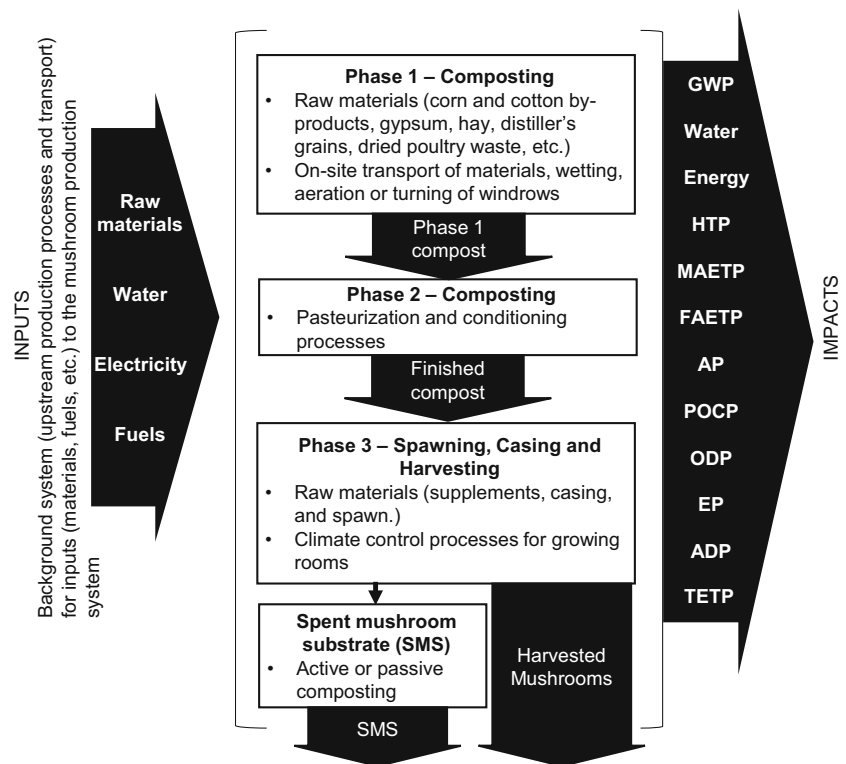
INPUTS
Background system (upstream production processes and transport) for inputs (materials, fuels, etc.) to the mushroom production system

Raw materials
Water
Electricity
Fuels

Phase 1 – Composting
• Raw materials (corn and cotton by-products, gypsum, hay, distiller's grains, dried poultry waste, etc.)
• On-site transport of materials, wetting, aeration or turning of windrows

Phase 1 compost

Phase 2 – Composting
• Pasteurization and conditioning processes

Finished compost

Phase 3 – Spawning, Casing and Harvesting
• Raw materials (supplements, casing, and spawn.)
• Climate control processes for growing rooms

Spent mushroom substrate (SMS)
• Active or passive composting

SMS

Harvested Mushrooms

GWP
Water
Energy
HTP
MAETP
FAETP
AP
POCP
ODP
EP
ADP
TETP

IMPACTS